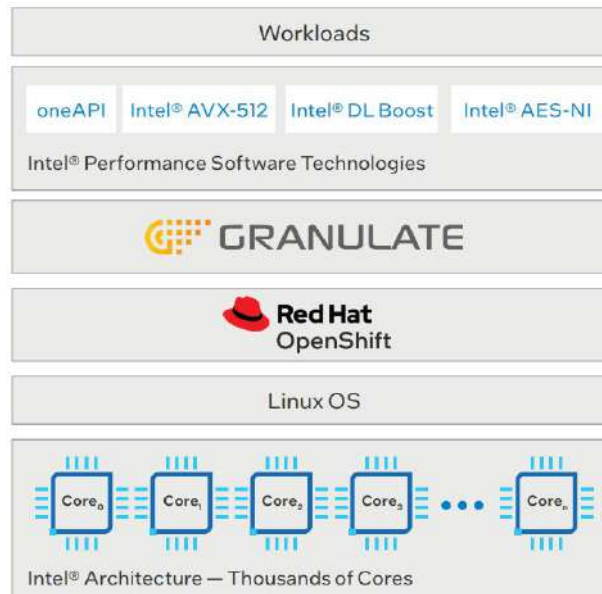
Workloads

oneAPI

Intel® AVX-512

Intel® DL Boost

Intel® AES-NI

Intel® Performance Software Technologies

GRANULATE

Red Hat OpenShift

Linux OS

$Core_0$

$Core_1$

$Core_2$

$Core_3$

•••

$Core_n$

Intel® Architecture — Thousands of Cores